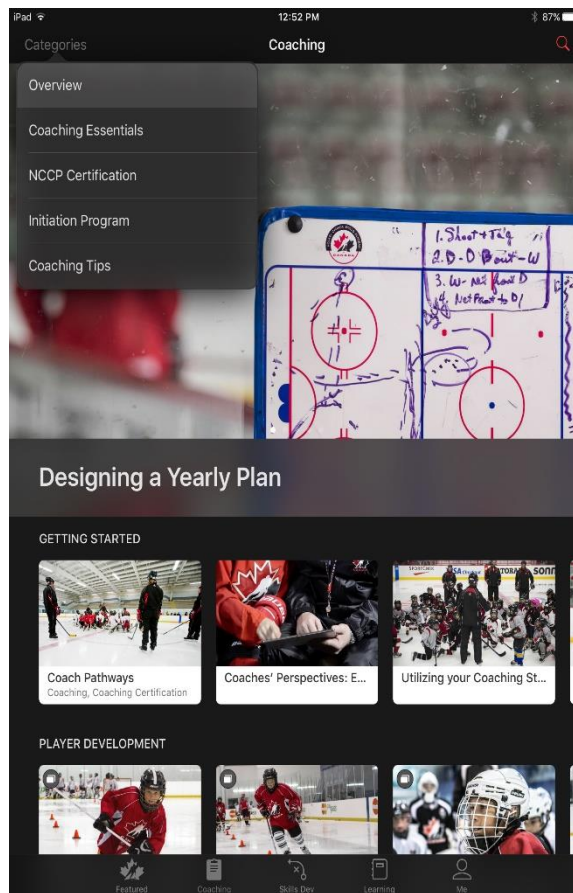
iPad 12:52 PM 87%

Categories Coaching

Overview

Coaching Essentials

NCCP Certification

Initiation Program

Coaching Tips

1. Shoot + Tag
2. D-D Bout-W
3. W- Net Front D
4. Net Front D/

Designing a Yearly Plan

GETTING STARTED

Coach Pathways
Coaching, Coaching Certification

Coaches' Perspectives: E...

Utilizing your Coaching St...

PLAYER DEVELOPMENT

Featured Coaching Skills Dev Learning Me